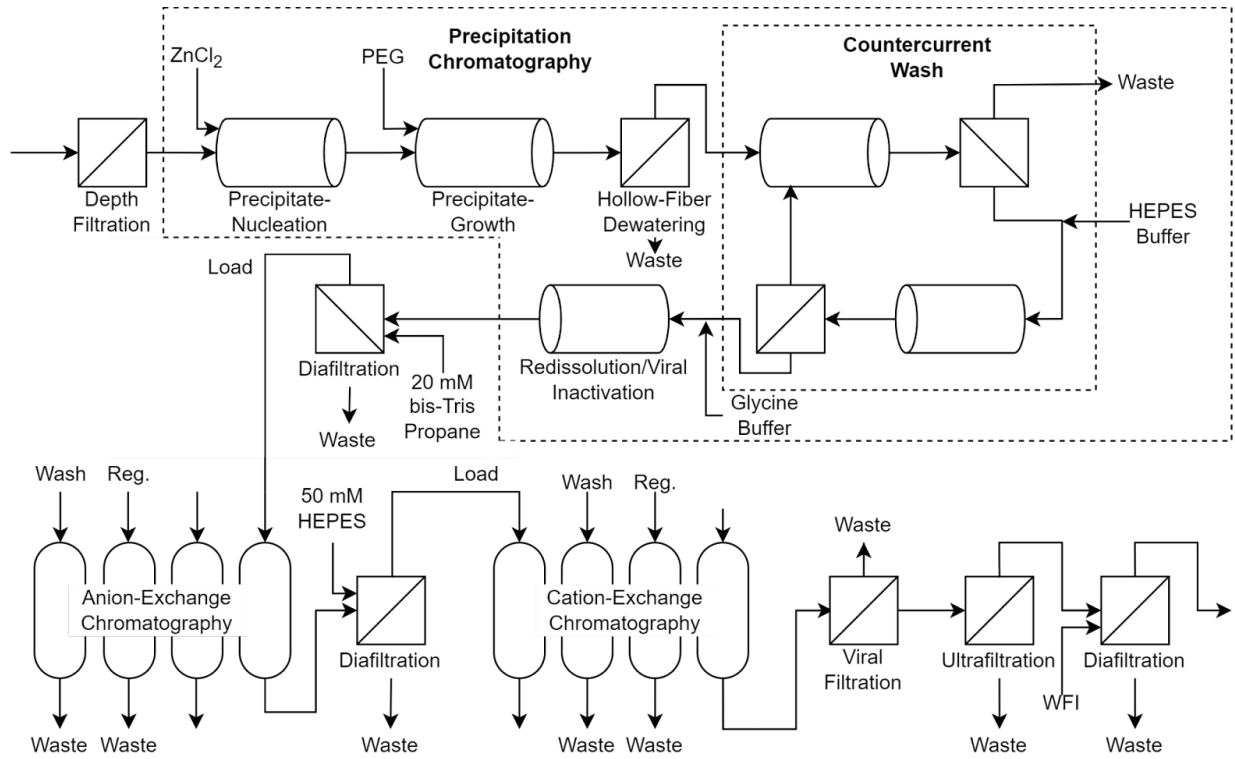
Precipitation Chromatography

Countercurrent Wash

$ZnCl_2$

PEG

Waste

Depth Filtration

Precipitate-Nucleation

Precipitate-Growth

Hollow-Fiber Dewatering

Waste

HEPES Buffer

Load

Diafiltration

Waste

20 mM bis-Tris Propane

Redissolution/Viral Inactivation

Glycine Buffer

Wash

Reg.

50 mM HEPES

Load

Wash

Reg.

Waste

Anion-Exchange Chromatography

Diafiltration

Cation-Exchange Chromatography

Viral Filtration

Ultrafiltration

WFI

Diafiltration

Waste

Waste

Waste

Waste

Waste

Waste

Waste